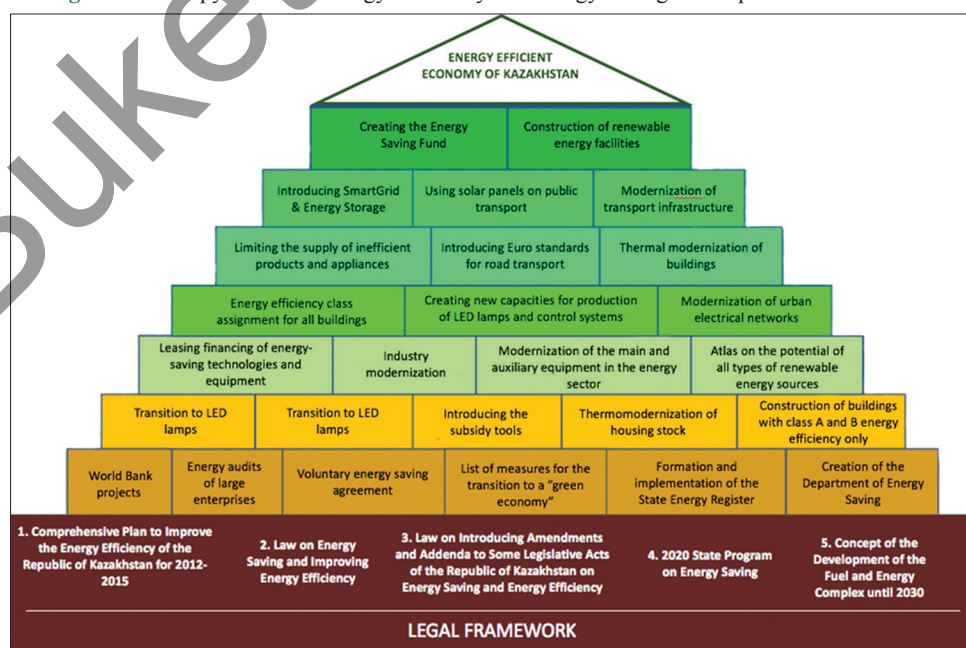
ENERGY EFFICIENT ECONOMY OF KAZAKHSTAN

Creating the Energy Saving Fund

Construction of renewable energy facilities

Introducing SmartGrid & Energy Storage

Using solar panels on public transport

Modernization of transport infrastructure

Limiting the supply of inefficient products and appliances

Introducing Euro standards for road transport

Thermal modernization of buildings

Energy efficiency class assignment for all buildings

Creating new capacities for production of LED lamps and control systems

Modernization of urban electrical networks

Leasing financing of energy-saving technologies and equipment

Industry modernization

Modernization of the main and auxiliary equipment in the energy sector

Atlas on the potential of all types of renewable energy sources

Transition to LED lamps

Transition to LED lamps

Introducing the subsidy tools

Thermomodernization of housing stock

Construction of buildings with class A and B energy efficiency only

World Bank projects

Energy audits of large enterprises

Voluntary energy saving agreement

List of measures for the transition to a "green economy"

Formation and implementation of the State Energy Register

Creation of the Department of Energy Saving

1. Comprehensive Plan to Improve the Energy Efficiency of the Republic of Kazakhstan for 2012-2015

2. Law on Energy Saving and Improving Energy Efficiency

3. Law on Introducing Amendments and Addenda to Some Legislative Acts of the Republic of Kazakhstan on Energy Saving and Energy Efficiency

4. 2020 State Program on Energy Saving

5. Concept of the Development of the Fuel and Energy Complex until 2030

LEGAL FRAMEWORK